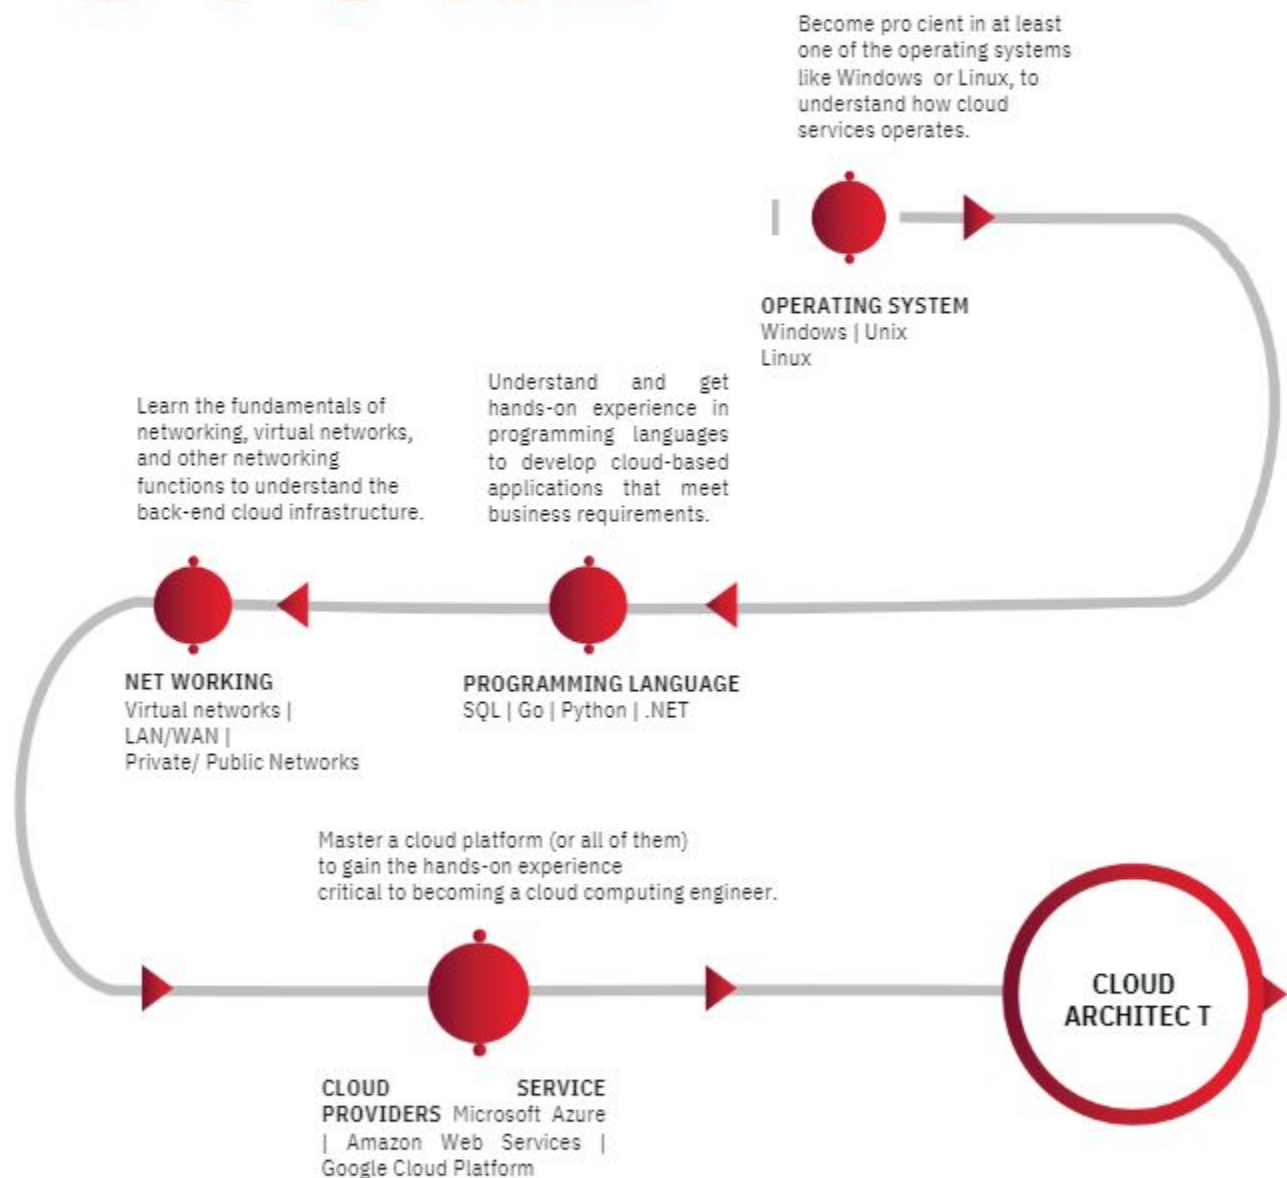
Become pro cient in at least one of the operating systems like Windows or Linux, to understand how cloud services operates.

OPERATING SYSTEM
Windows | Unix
Linux

Learn the fundamentals of networking, virtual networks, and other networking functions to understand the back-end cloud infrastructure.

Understand and get hands-on experience in programming languages to develop cloud-based applications that meet business requirements.

NET WORKING
Virtual networks |
LAN/WAN |
Private/ Public Networks

PROGRAMMING LANGUAGE
SQL | Go | Python | .NET

Master a cloud platform (or all of them) to gain the hands-on experience critical to becoming a cloud computing engineer.

CLOUD SERVICE PROVIDERS Microsoft Azure | Amazon Web Services | Google Cloud Platform

CLOUD
ARCHITEC T